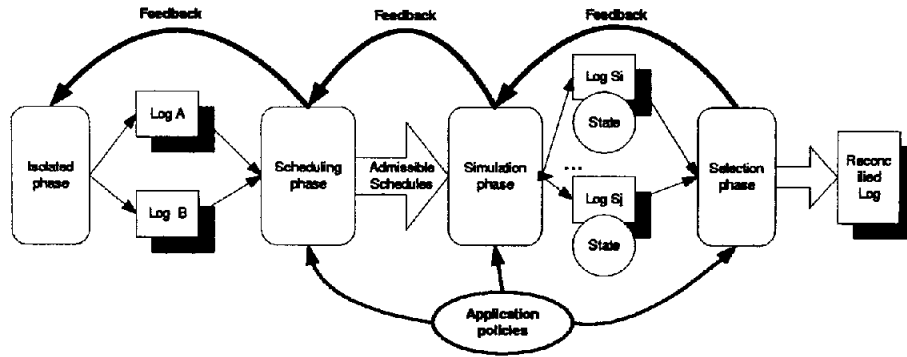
Feedback

Feedback

Feedback

Isolated phase

Log A

Log B

Scheduling phase

Admissible Schedules

Simulation phase

Log Si

State

...

Log Sj

State

Selection phase

Reconciled Log

Application policies